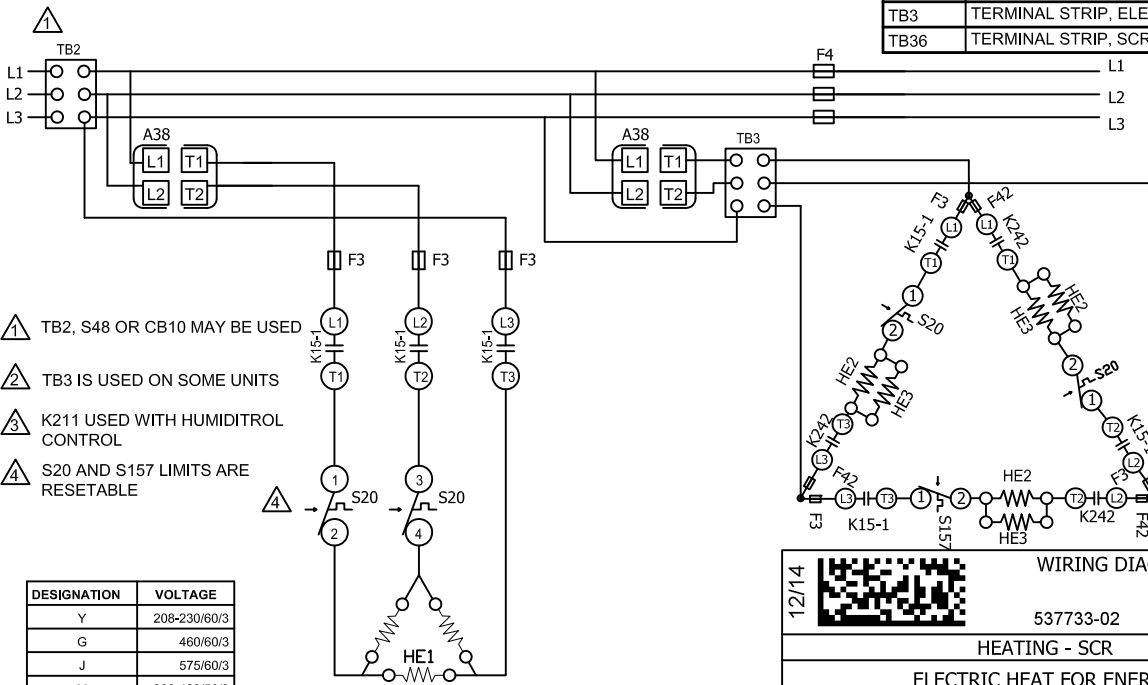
1

| TB3 | TERMINAL STRIP, ELE |
|---|---|
| TB36 | TERMINAL STRIP, SCR |

TB2
L1
L2
L3

F4
L1
L2
L3

A38
L1 T1
L2 T2

A38
L1 T1
L2 T2

TB3

F3 F3 F3

L1 L2 L3
K15-1 K15-1 K15-1
T1 T2 T3

1 TB2, S48 OR CB10 MAY BE USED

2 TB3 IS USED ON SOME UNITS

3 K211 USED WITH HUMIDITROL CONTROL

4 S20 AND S157 LIMITS ARE RESETABLE

4
1 S20
2
3 S20
4

HE1

F3 F42
K15-1 K242
L1 L1
T1 T1
1 HE2
2 S20 HE3
HE2
HE3 2 S20
1
K242
T3
L3
F42
F3 L3 T3 1 2 HE2 T2 K242 L2 F42
K15-1 S157 HE3
F3
K15-1

| DESIGNATION | VOLTAGE |
|---|---|
| Y | 208-230/60/3 |
| G | 460/60/3 |
| J | 575/60/3 |
| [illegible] | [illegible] |

12/14
WIRING DIA
537733-02
HEATING - SCR
ELECTRIC HEAT FOR ENER